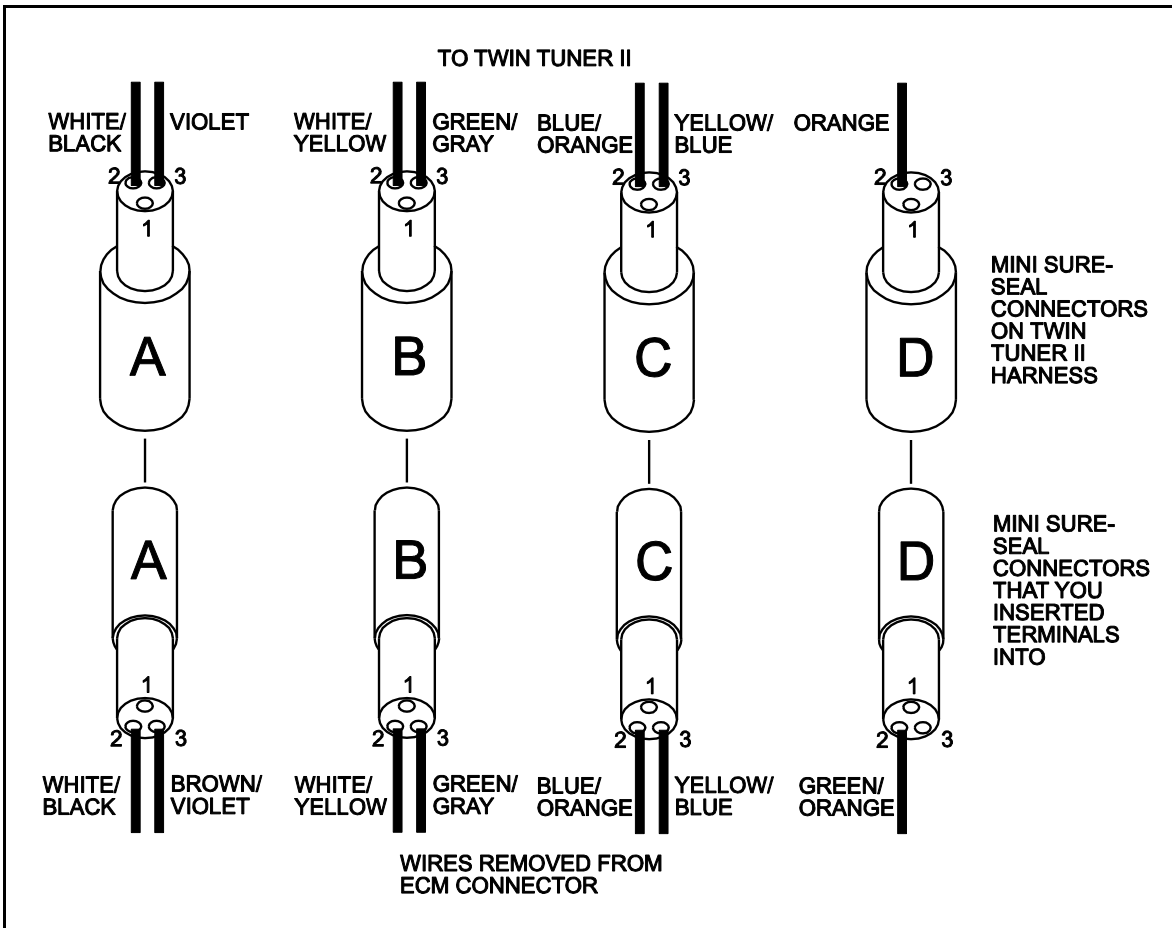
TO TWIN TUNER II

WHITE/ BLACK
VIOLET
2 3
1
A

WHITE/ YELLOW
GREEN/ GRAY
2 3
1
B

BLUE/ ORANGE
YELLOW/ BLUE
2 3
1
C

ORANGE
2 3
1
D

MINI SURE-SEAL CONNECTORS ON TWIN TUNER II HARNESS

A
1
2 3
WHITE/ BLACK
BROWN/ VIOLET

B
1
2 3
WHITE/ YELLOW
GREEN/ GRAY

C
1
2 3
BLUE/ ORANGE
YELLOW/ BLUE

D
1
2 3
GREEN/ ORANGE

MINI SURE-SEAL CONNECTORS THAT YOU INSERTED TERMINALS INTO

WIRES REMOVED FROM ECM CONNECTOR